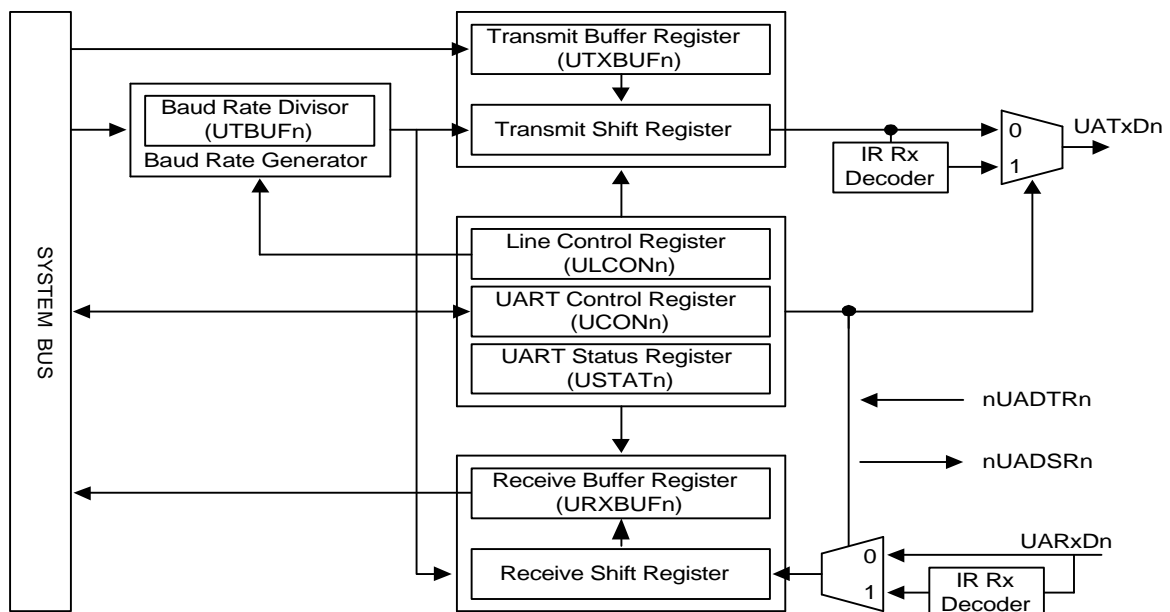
SYSTEM BUS

Transmit Buffer Register
(UTXBUFn)

Transmit Shift Register

Baud Rate Divisor
(UTBUFn)
Baud Rate Generator

0
1
UATxDn

IR Rx
Decoder

Line Control Register
(ULCONn)

UART Control Register
(UCONn)

UART Status Register
(USTATn)

nUADTRn

nUADSRn

Receive Buffer Register
(URXBUFn)

Receive Shift Register

0
1
UARxDn

IR Rx
Decoder